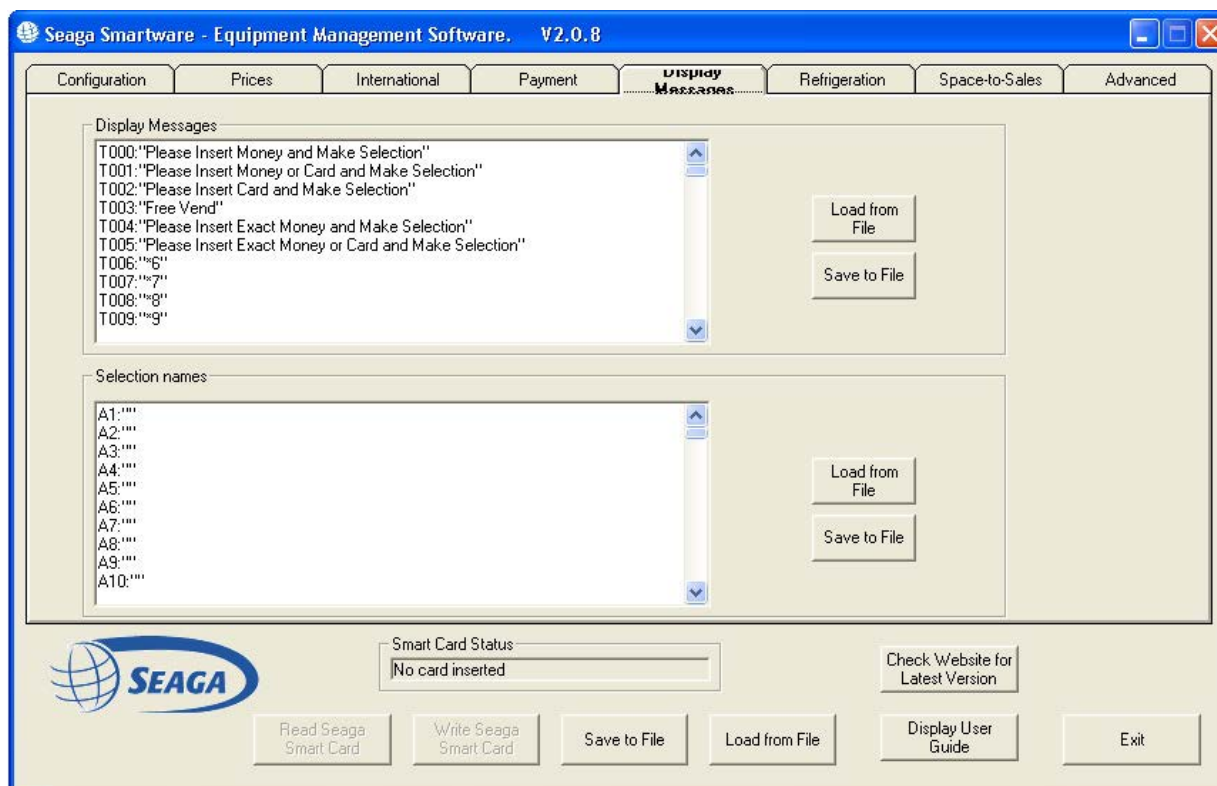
Seaga Smartware - Equipment Management Software. V2.0.8

Configuration
Prices
International
Payment
Display Messages
Refrigeration
Space-to-Sales
Advanced

Display Messages
T000:"Please Insert Money and Make Selection"
T001:"Please Insert Money or Card and Make Selection"
T002:"Please Insert Card and Make Selection"
T003:"Free Vend"
T004:"Please Insert Exact Money and Make Selection"
T005:"Please Insert Exact Money or Card and Make Selection"
T006:"*6"
T007:"*7"
T008:"*8"
T009:"*9"

Load from File
Save to File

Selection names
A1:""
A2:""
A3:""
A4:""
A5:""
A6:""
A7:""
A8:""
A9:""
A10:""

Load from File
Save to File

SEAGA

Smart Card Status
No card inserted

Check Website for Latest Version

Read Seaga Smart Card
Write Seaga Smart Card
Save to File
Load from File
Display User Guide
Exit